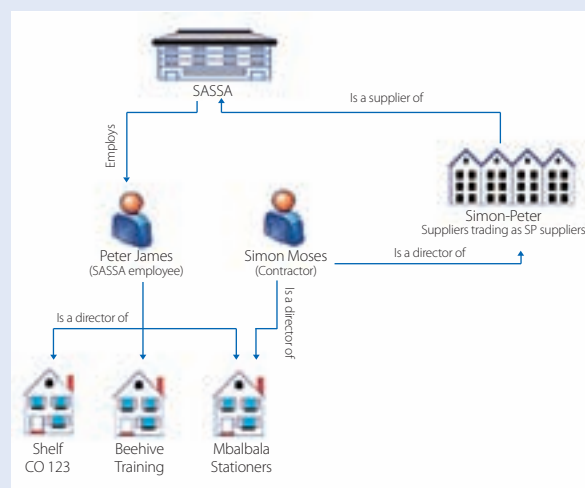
SASSA

Is a supplier of

Employs

Simon-Peter
Suppliers trading as SP suppliers

Peter James
(SASSA employee)

Simon Moses
(Contractor)

Is a director of

Is a director of

Is a director of

Shelf
CO 123

Beehive
Training

Mbalbala
Stationers